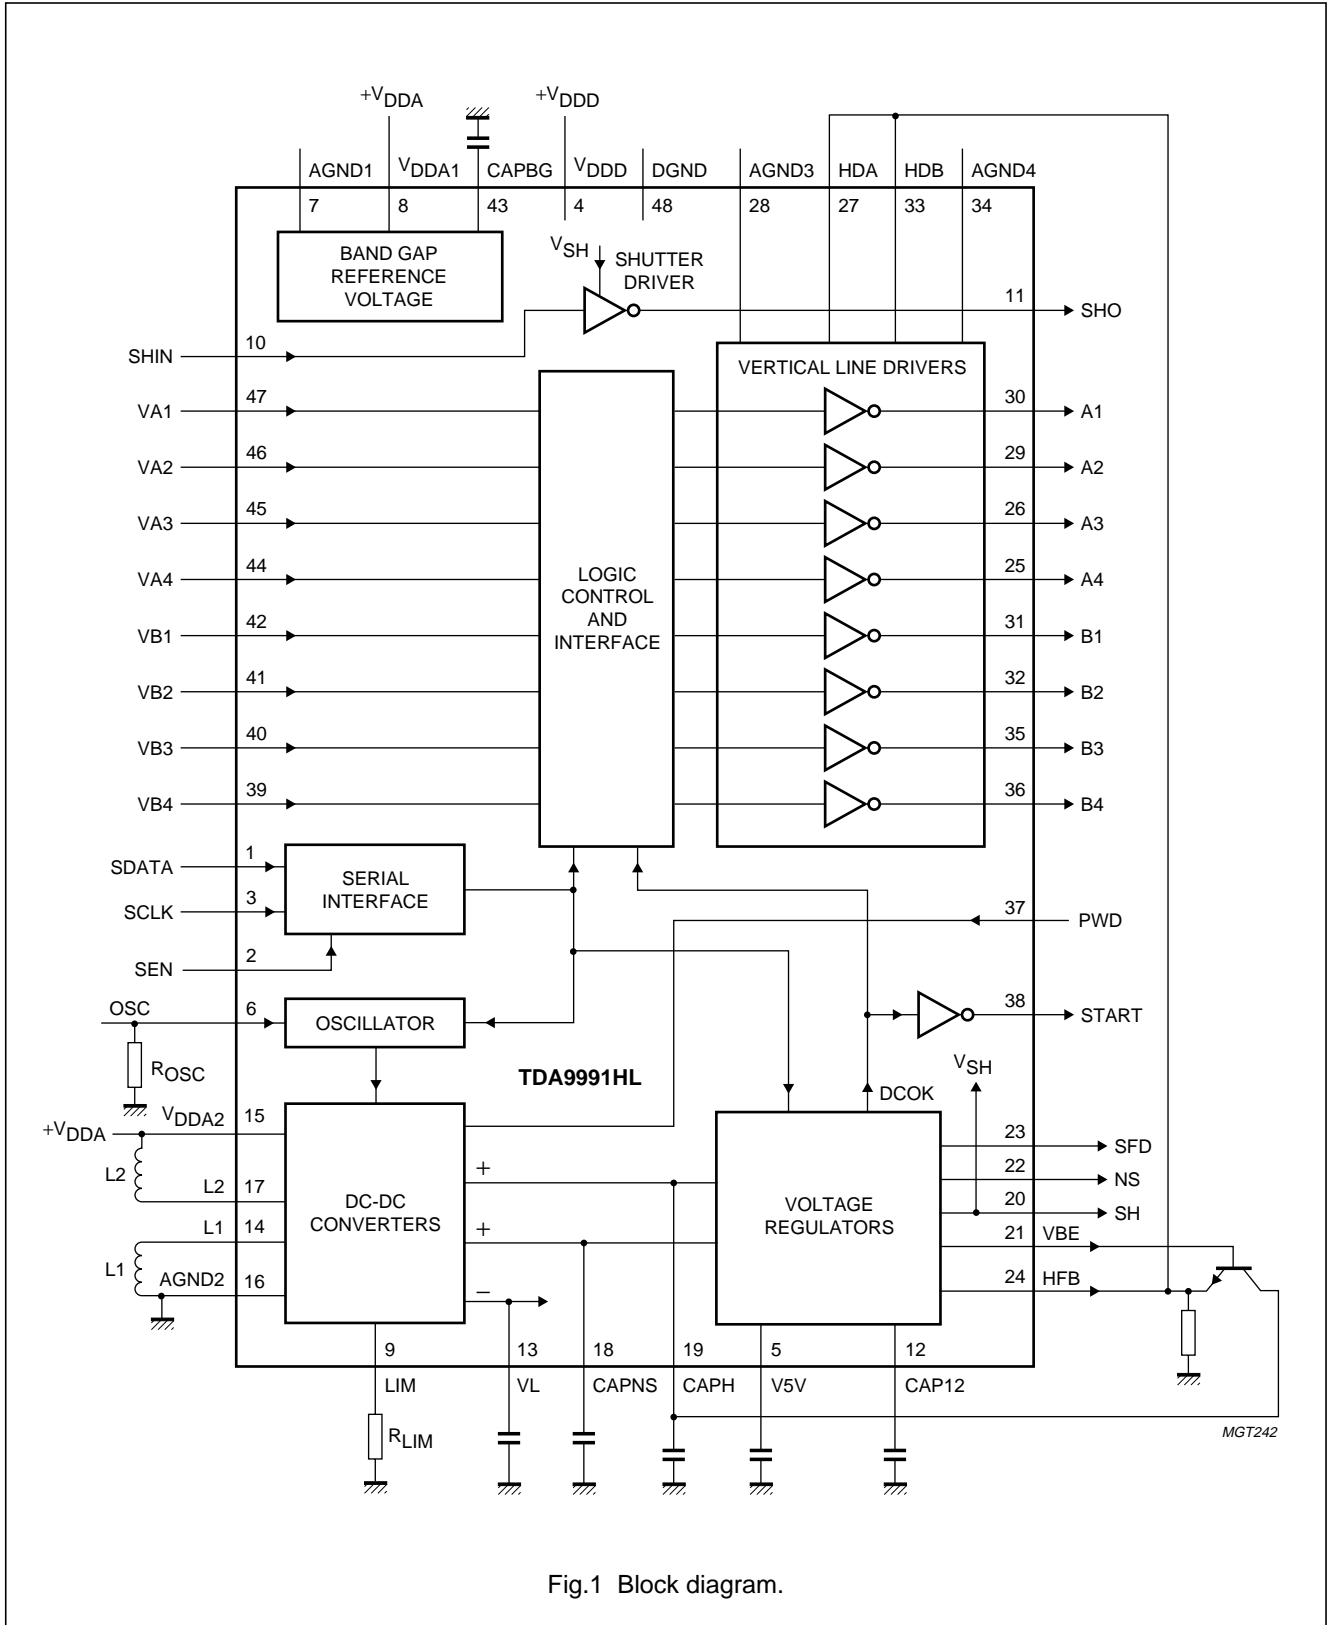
$+V_{DDA}$

$+V_{DDD}$

AGND1 $V_{DDA1}$ CAPBG $V_{DDD}$ DGND AGND3 HDA HDB AGND4

7 8 43 4 48 28 27 33 34

BAND GAP REFERENCE VOLTAGE

$V_{SH}$

SHUTTER DRIVER

11 SHO

SHIN 10

VERTICAL LINE DRIVERS

VA1 47 30 A1

VA2 46 29 A2

VA3 45 26 A3

VA4 44 25 A4

VB1 42 31 B1

VB2 41 32 B2

VB3 40 35 B3

VB4 39 36 B4

LOGIC CONTROL AND INTERFACE

SDATA 1

SCLK 3

SEN 2

SERIAL INTERFACE

37 PWD

OSC 6

OSCILLATOR

38 START

$R_{OSC}$

TDA9991HL

$V_{SH}$

DCOK

$+V_{DDA}$ $V_{DDA2}$ 15

L2 L2 17

L1 14

L1 AGND2 16

DC-DC CONVERTERS

+

+

−

VOLTAGE REGULATORS

23 SFD

22 NS

20 SH

21 VBE

24 HFB

9 13 18 19 5 12

LIM VL CAPNS CAPH V5V CAP12

$R_{LIM}$

MGT242

Fig.1 Block diagram.